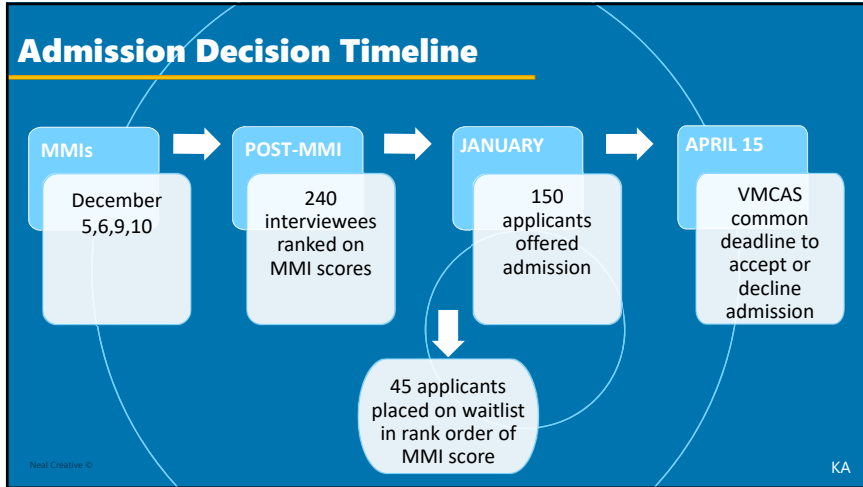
Admission Decision Timeline

MMIs

December 5,6,9,10

POST-MMI

240 interviewees ranked on MMI scores

JANUARY

150 applicants offered admission

45 applicants placed on waitlist in rank order of MMI score

APRIL 15

VMCAS common deadline to accept or decline admission

Neal Creative ©

KA